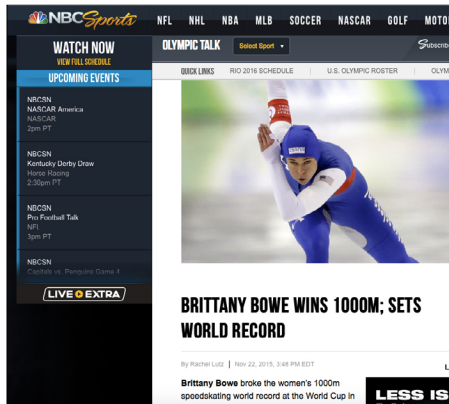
NBC Sports NFL NHL NBA MLB SOCCER NASCAR GOLF MOTO

WATCH NOW
VIEW FULL SCHEDULE
UPCOMING EVENTS

NBCSN
NASCAR America
NASCAR
2pm PT

NBCSN
Kentucky Derby Draw
Horse Racing
2:30pm PT

NBCSN
Pro Football Talk
NFL
3pm PT

NBCSN
Capitals vs. Penguins Game 4

LIVE EXTRA

OLYMPIC TALK Select Sport Subscribe

QUICK LINKS RIO 2016 SCHEDULE U.S. OLYMPIC ROSTER OLYM

BRITTANY BOWE WINS 1000M; SETS WORLD RECORD

By Rachel Lutz | Nov 22, 2015, 3:48 PM EDT

Brittany Bowe broke the women's 1000m speedskating world record at the World Cup in

LESS IS